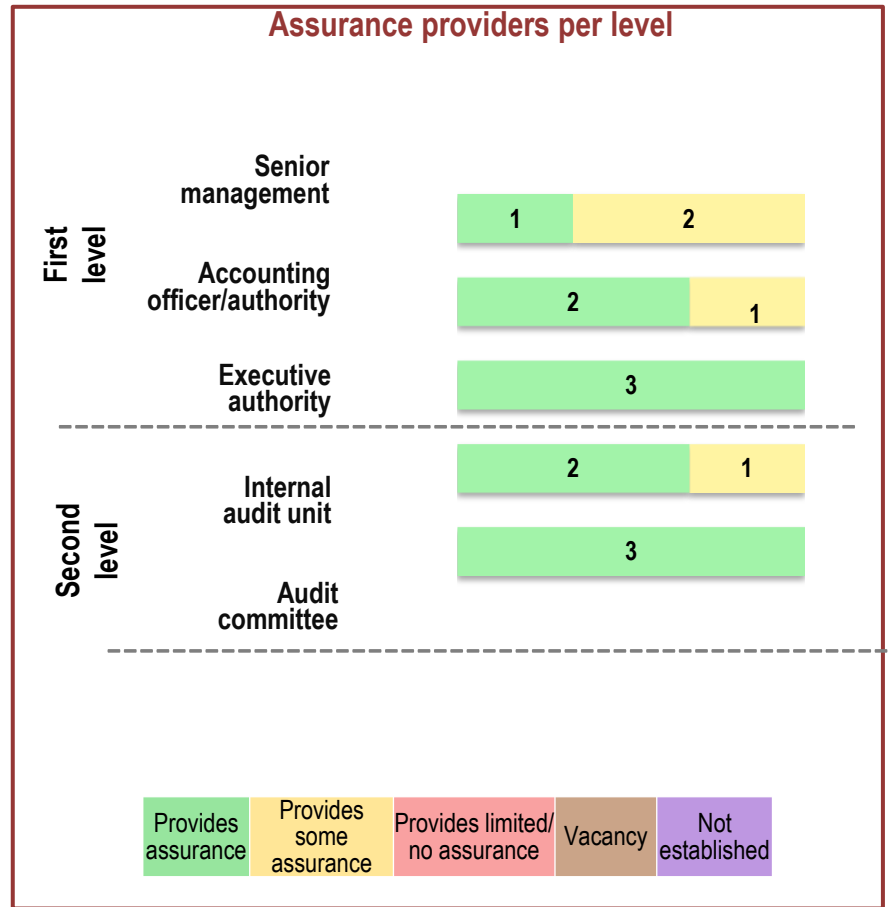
Assurance providers per level

First level

Senior management

1 2

Accounting officer/authority

2 1

Executive authority

3

Second level

2 1

Internal audit unit

3

Audit committee

| Provides assurance | Provides some assurance | Provides limited/ no assurance | Vacancy | Not established |
|---|---|---|---|---|